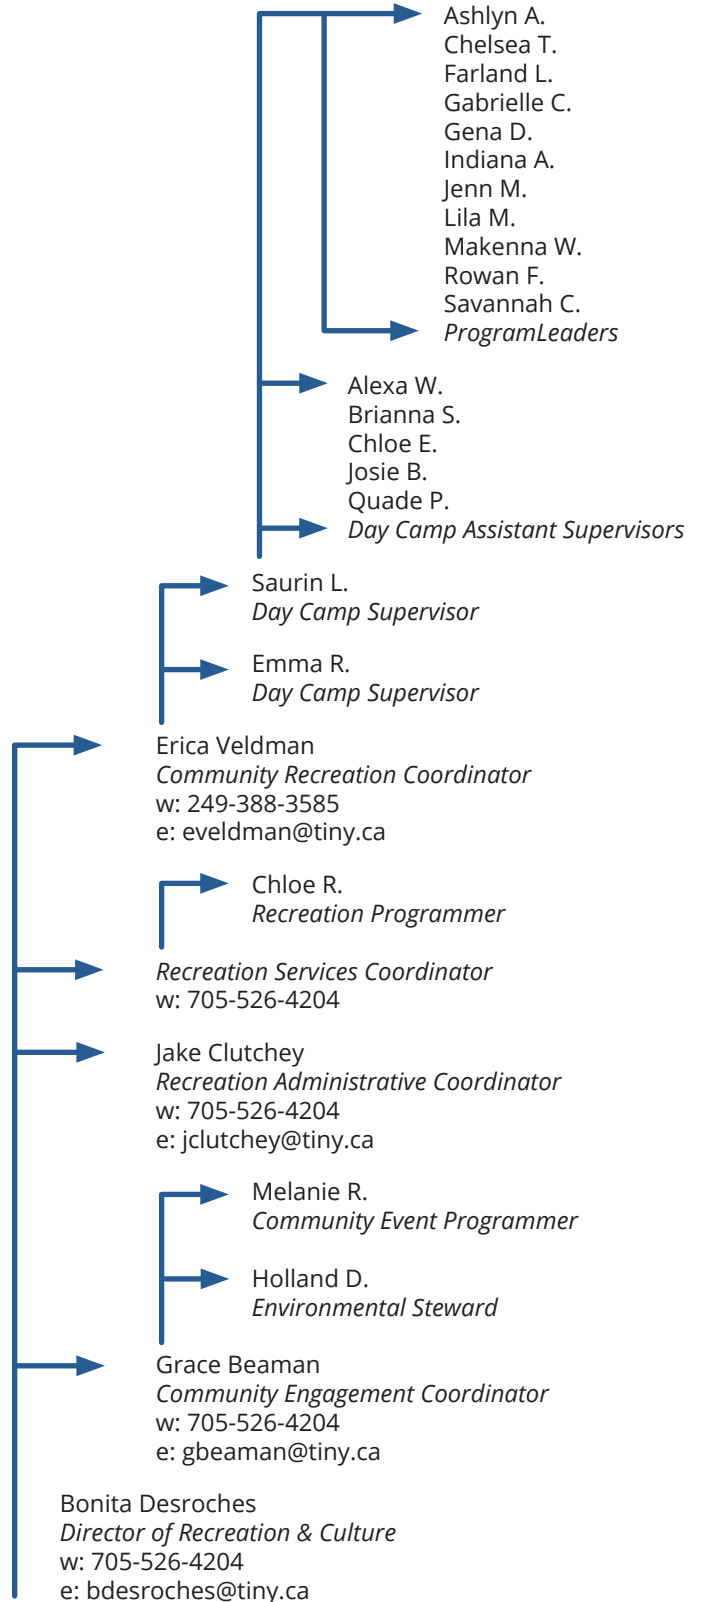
Ashlyn A.
Chelsea T.
Farland L.
Gabrielle C.
Gena D.
Indiana A.
Jenn M.
Lila M.
Makenna W.
Rowan F.
Savannah C.
*ProgramLeaders*

Alexa W.
Brianna S.
Chloe E.
Josie B.
Quade P.
*Day Camp Assistant Supervisors*

Saurin L.
*Day Camp Supervisor*

Emma R.
*Day Camp Supervisor*

Erica Veldman
*Community Recreation Coordinator*
w: 249-388-3585
e: eveldman@tiny.ca

Chloe R.
*Recreation Programmer*

*Recreation Services Coordinator*
w: 705-526-4204

Jake Clutchey
*Recreation Administrative Coordinator*
w: 705-526-4204
e: jclutchey@tiny.ca

Melanie R.
*Community Event Programmer*

Holland D.
*Environmental Steward*

Grace Beaman
*Community Engagement Coordinator*
w: 705-526-4204
e: gbeaman@tiny.ca

Bonita Desroches
*Director of Recreation & Culture*
w: 705-526-4204
e: bdesroches@tiny.ca